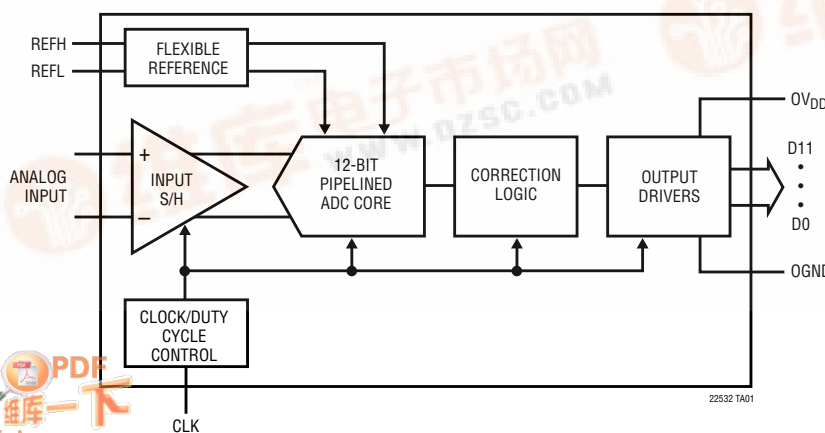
REFH
REFL
FLEXIBLE
REFERENCE
ANALOG
INPUT
+
−
INPUT
S/H
12-BIT
PIPELINED
ADC CORE
CORRECTION
LOGIC
OUTPUT
DRIVERS
$OV_{DD}$
D11
•
•
•
D0
OGND
CLOCK/DUTY
CYCLE
CONTROL
CLK
22532 TA01
WWW.DZSC.COM
PDF
维库一下